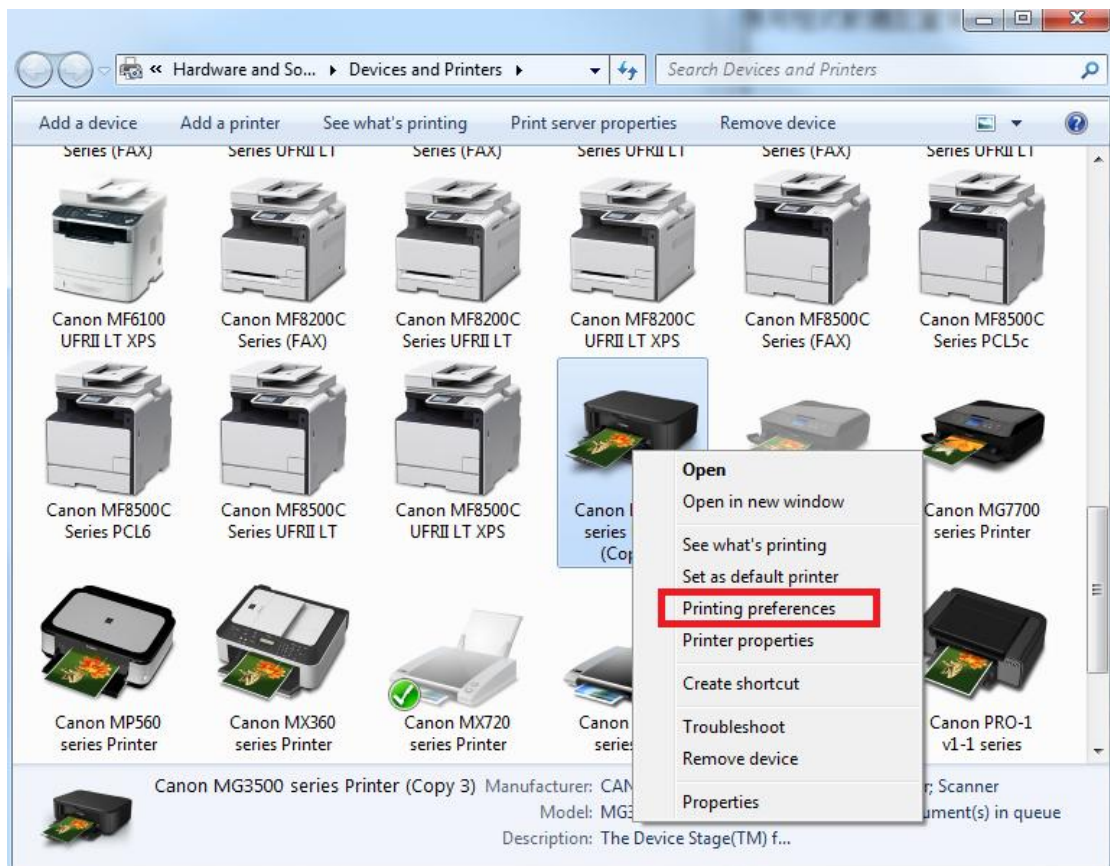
« Hardware and So... ▸ Devices and Printers ▸

Search Devices and Printers

Add a device | Add a printer | See what's printing | Print server properties | Remove device

Series (FAX) | Series UFRII LT | Series (FAX) | Series UFRII LT | Series (FAX) | Series UFRII LT

Canon MF6100 UFRII LT XPS

Canon MF8200C Series (FAX)

Canon MF8200C Series UFRII LT

Canon MF8200C UFRII LT XPS

Canon MF8500C Series (FAX)

Canon MF8500C Series PCL5c

Canon MF8500C Series PCL6

Canon MF8500C Series UFRII LT

Canon MF8500C UFRII LT XPS

Canon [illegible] series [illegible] (Cop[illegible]

Canon MG7700 series Printer

Canon MP560 series Printer

Canon MX360 series Printer

Canon MX720 series Printer

Canon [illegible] series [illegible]

Canon PRO-1 v1-1 series

Open
Open in new window
See what's printing
Set as default printer
Printing preferences
Printer properties
Create shortcut
Troubleshoot
Remove device
Properties

Canon MG3500 series Printer (Copy 3) Manufacturer: CAN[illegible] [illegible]; Scanner
Model: MG3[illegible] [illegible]ument(s) in queue
Description: The Device Stage(TM) f...